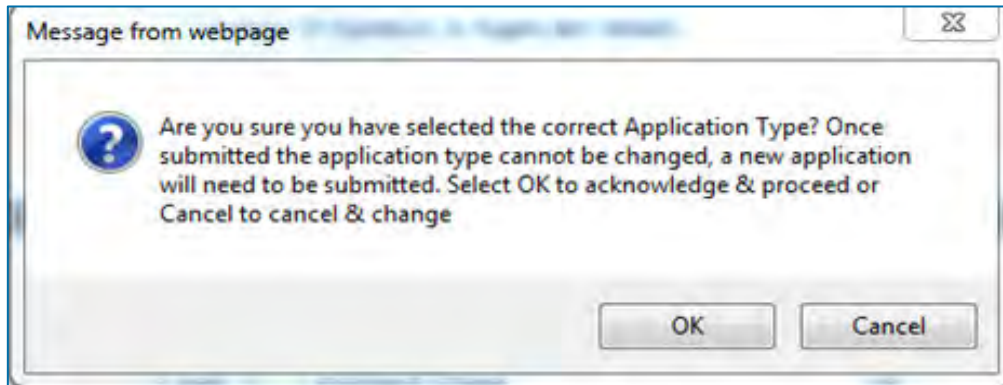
Message from webpage

Are you sure you have selected the correct Application Type? Once submitted the application type cannot be changed, a new application will need to be submitted. Select OK to acknowledge & proceed or Cancel to cancel & change

OK

Cancel